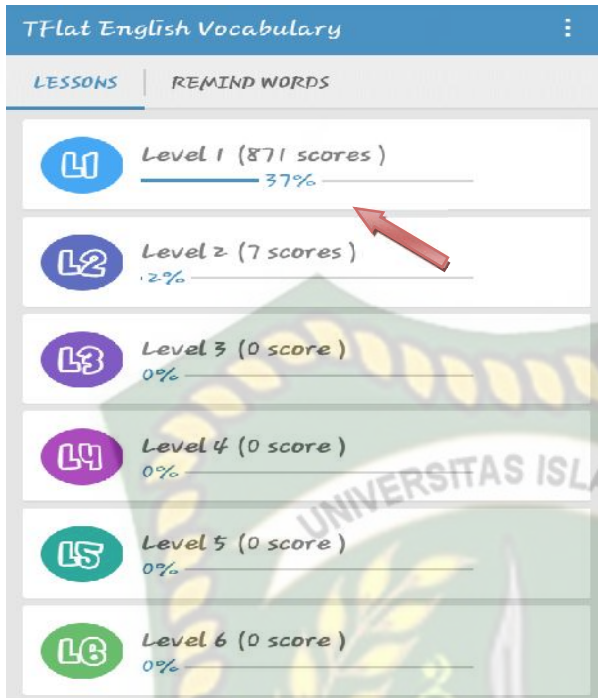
TFlat English Vocabulary

LESSONS | REMIND WORDS

L1 Level 1 (871 scores)
37%

L2 Level 2 (7 scores)
2%

L3 Level 3 (0 score)
0%

L4 Level 4 (0 score)
0%

L5 Level 5 (0 score)
0%

L6 Level 6 (0 score)
0%

UNIVERSITAS ISLA